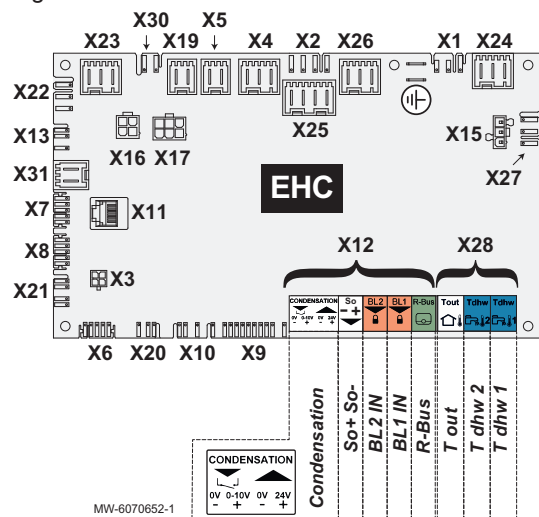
X30
X5
X23
X19
X4
X2
X26
X1
X24
X22
X25
X13
X15
X16
X17
X31
X27
EHC
X7
X11
X8
X12
X28
X21
X3
CONDENSATION
0V 0-10V 0V 24V
So
- +
BL2
BL1
R-Bus
Tout
Tdhw
2
Tdhw
1
X6
X20
X10
X9
Condensation
So+ So-
BL2 IN
BL1 IN
R-Bus
T out
T dhw 2
T dhw 1
CONDENSATION
0V 0-10V 0V 24V
- + - +
MW-6070652-1